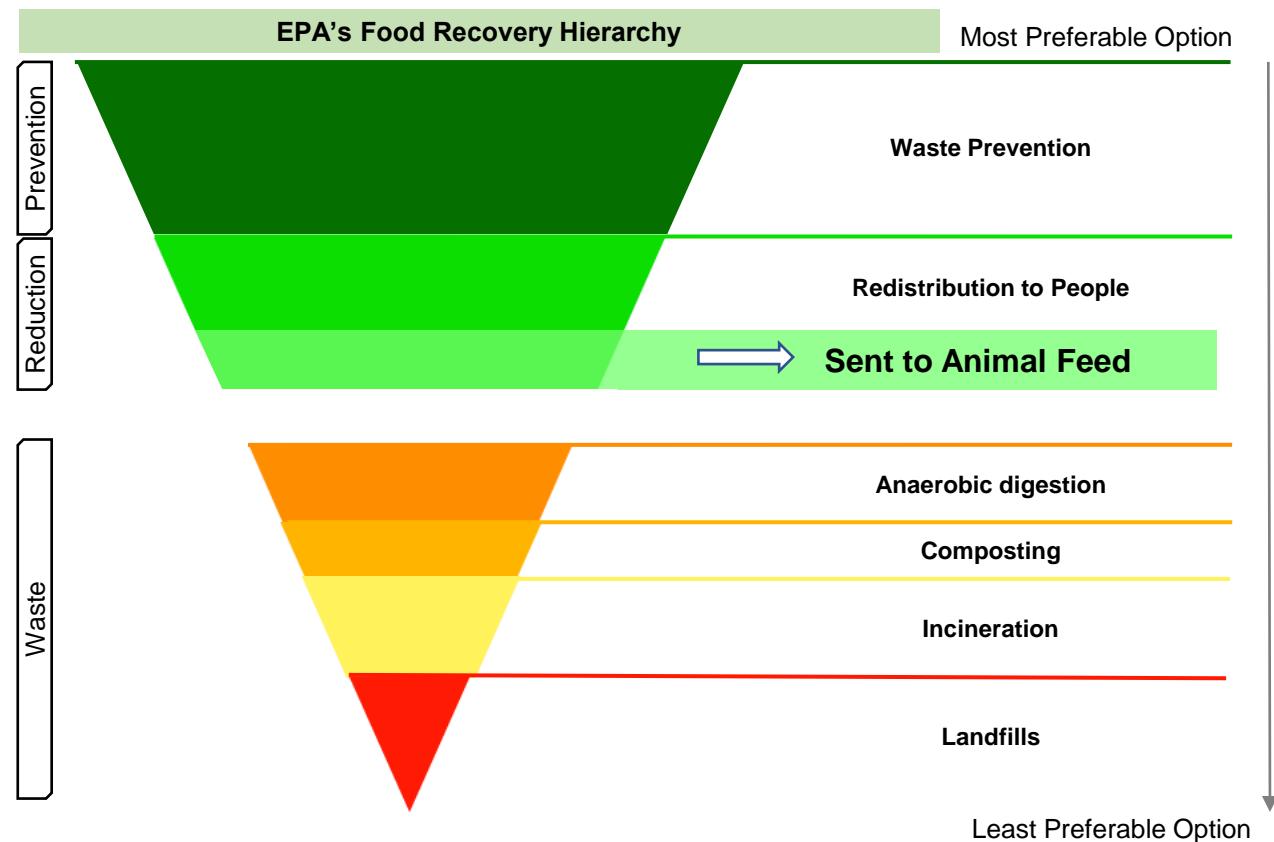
EPA's Food Recovery Hierarchy

Most Preferable Option

Prevention

Reduction

Waste

Waste Prevention

Redistribution to People

Sent to Animal Feed

Anaerobic digestion

Composting

Incineration

Landfills

Least Preferable Option